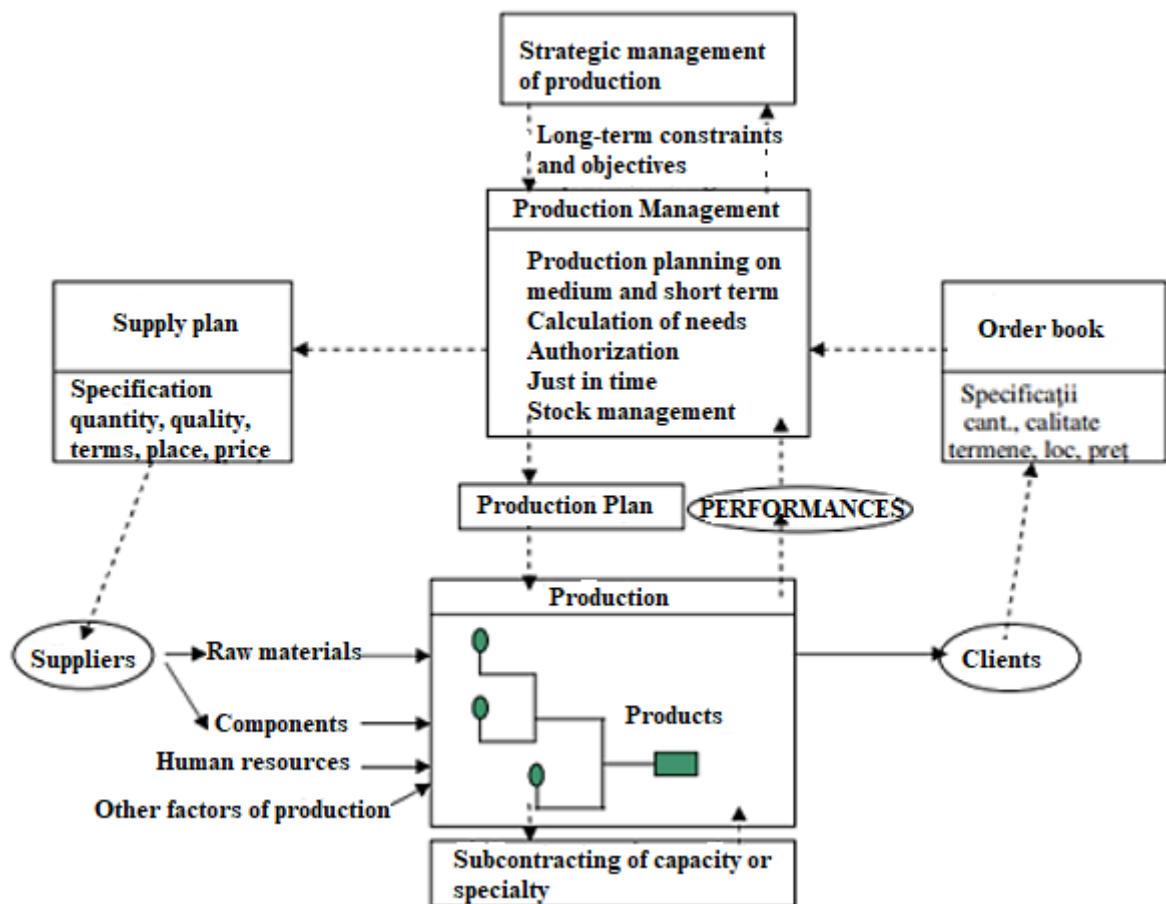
Strategic management of production

Long-term constraints and objectives

Production Management

Production planning on medium and short term
Calculation of needs
Authorization
Just in time
Stock management

Supply plan

Specification quantity, quality, terms, place, price

Order book

Specificații cant., calitate termene, loc, preț

Production Plan

PERFORMANCES

Production

Suppliers

Raw materials

Components

Human resources

Other factors of production

Products

Clients

Subcontracting of capacity or specialty